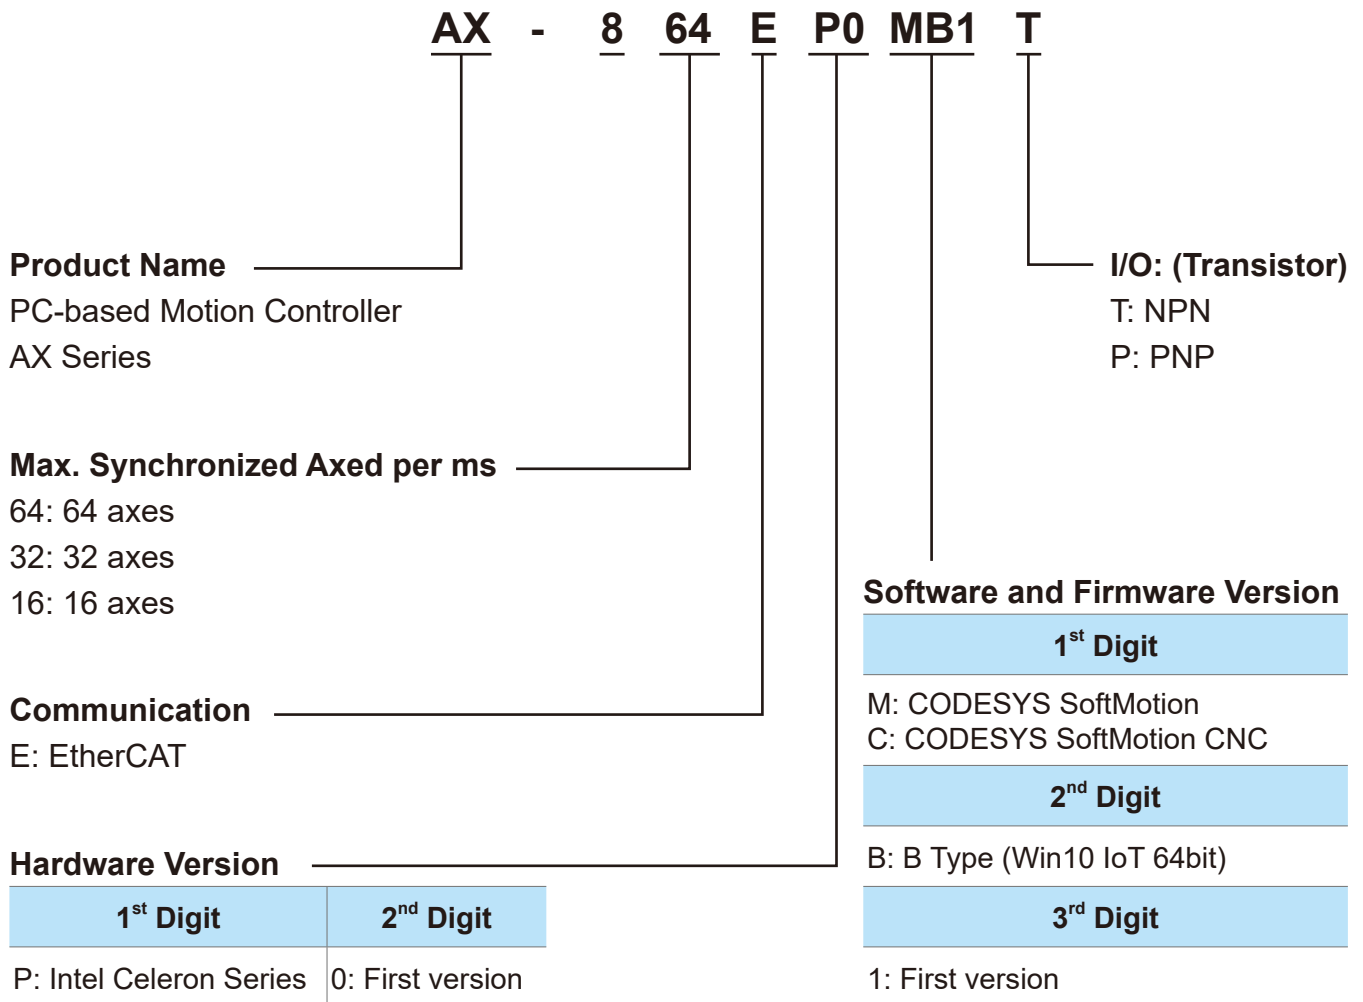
AX - 8 64 E P0 MB1 T

Product Name
PC-based Motion Controller
AX Series

I/O: (Transistor)
T: NPN
P: PNP

Max. Synchronized Axed per ms
64: 64 axes
32: 32 axes
16: 16 axes

Software and Firmware Version

| $1^{st}$ Digit |
|---|
| M: CODESYS SoftMotion<br>C: CODESYS SoftMotion CNC |
| $2^{nd}$ Digit |
| B: B Type (Win10 IoT 64bit) |
| $3^{rd}$ Digit |
| 1: First version |

Communication
E: EtherCAT

Hardware Version

| $1^{st}$ Digit | $2^{nd}$ Digit |
|---|---|
| P: Intel Celeron Series | 0: First version |